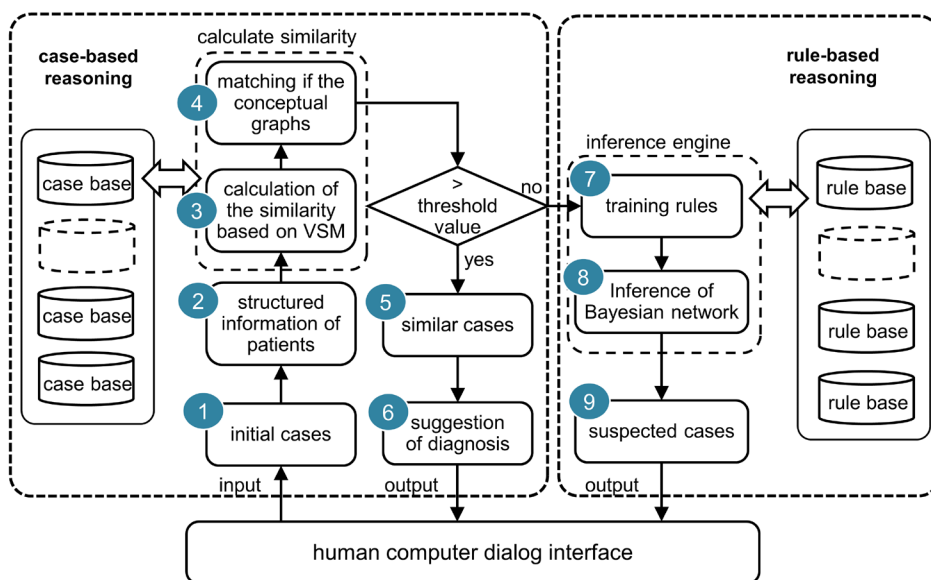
case-based reasoning

calculate similarity

4 matching if the conceptual graphs

3 calculation of the similarity based on VSM

2 structured information of patients

1 initial cases

case base

case base

case base

> threshold value

no

yes

5 similar cases

6 suggestion of diagnosis

input

output

rule-based reasoning

inference engine

7 training rules

8 Inference of Bayesian network

9 suspected cases

rule base

rule base

rule base

output

human computer dialog interface